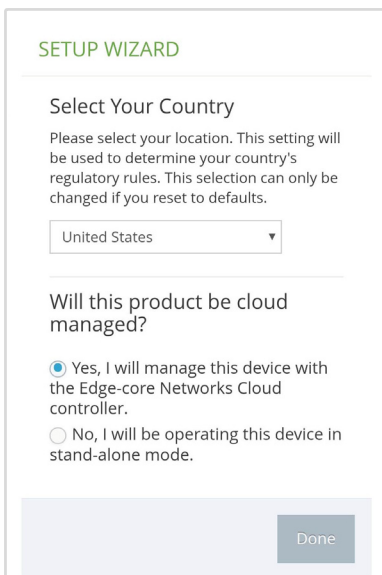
SETUP WIZARD

Select Your Country

Please select your location. This setting will be used to determine your country's regulatory rules. This selection can only be changed if you reset to defaults.

United States

Will this product be cloud managed?

Yes, I will manage this device with the Edge-core Networks Cloud controller.

No, I will be operating this device in stand-alone mode.

Done